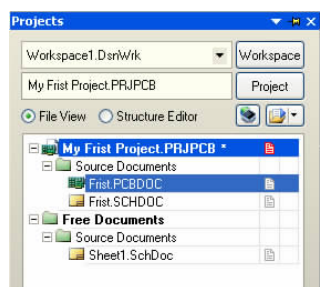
Projects

Workspace1.DsnWrk

Workspace

My Frist Project.PRJPCB

Project

File View

Structure Editor

My Frist Project.PRJPCB *

Source Documents

Frist.PCBDOC

Frist.SCHDOC

Free Documents

Source Documents

Sheet1.SchDoc